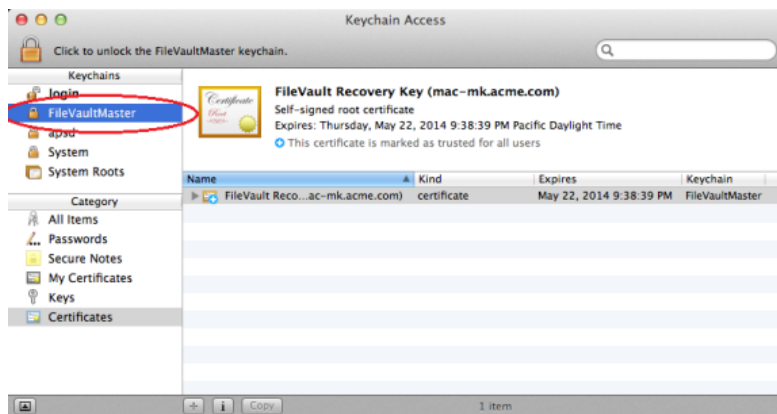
Keychain Access

Click to unlock the FileVaultMaster keychain.

Keychains
login
FileVaultMaster
apsd
System
System Roots

Category
All Items
Passwords
Secure Notes
My Certificates
Keys
Certificates

Certificate
FileVault Recovery Key (mac-mk.acme.com)
Self-signed root certificate
Expires: Thursday, May 22, 2014 9:38:39 PM Pacific Daylight Time
This certificate is marked as trusted for all users

| Name | Kind | Expires | Keychain |
|---|---|---|---|
| FileVault Reco...ac-mk.acme.com) | certificate | May 22, 2014 9:38:39 PM | FileVaultMaster |

+ i Copy
1 item